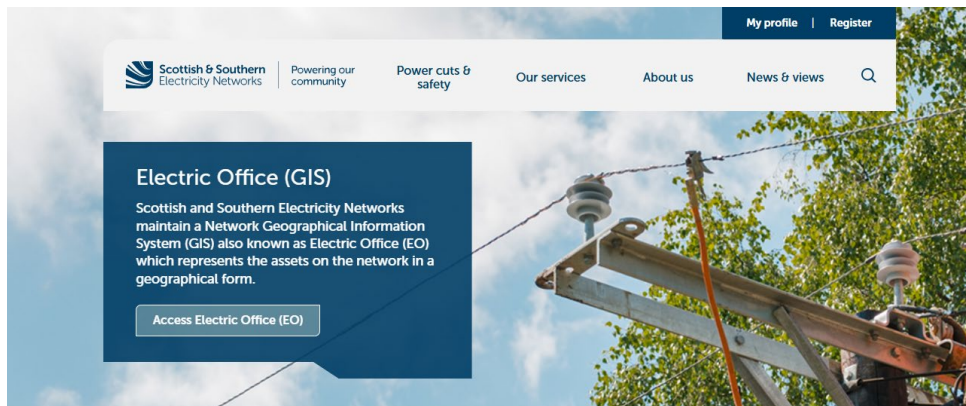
My profile | Register

Scottish & Southern Electricity Networks

Powering our community

Power cuts & safety

Our services

About us

News & views

Electric Office (GIS)

Scottish and Southern Electricity Networks maintain a Network Geographical Information System (GIS) also known as Electric Office (EO) which represents the assets on the network in a geographical form.

Access Electric Office (EO)